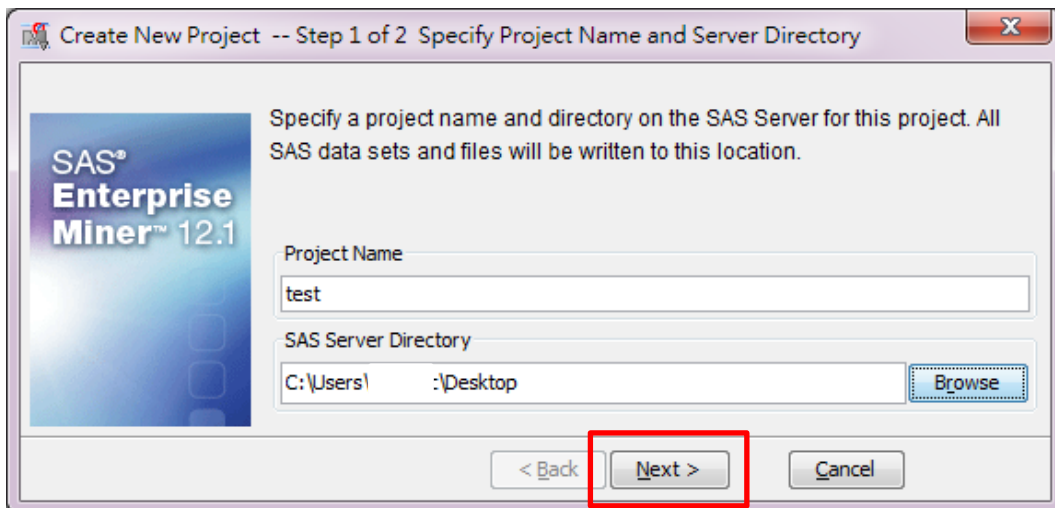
Create New Project -- Step 1 of 2 Specify Project Name and Server Directory

SAS® Enterprise Miner™ 12.1

Specify a project name and directory on the SAS Server for this project. All SAS data sets and files will be written to this location.

Project Name

test

SAS Server Directory

C:\Users\ :\Desktop

Browse

< Back

Next >

Cancel